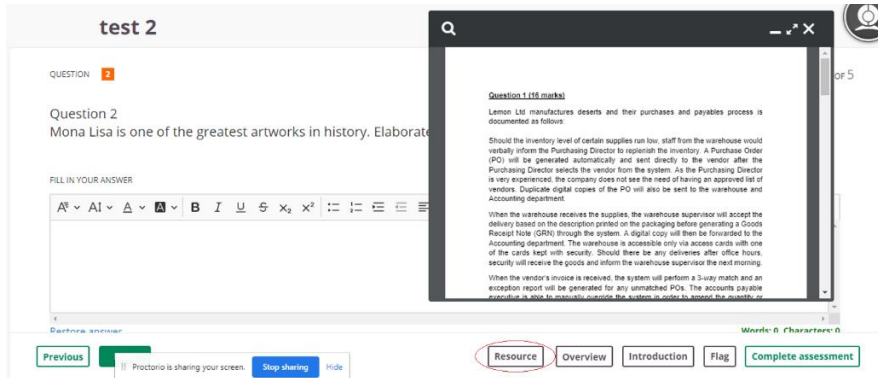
test 2

QUESTION 2

of 5

Question 2
Mona Lisa is one of the greatest artworks in history. Elaborate

FILL IN YOUR ANSWER

Question 1 (16 marks)

Lemon Ltd manufactures deserts and their purchases and payables process is documented as follows:

Should the inventory level of certain supplies run low, staff from the warehouse would verbally inform the Purchasing Director to replenish the inventory. A Purchase Order (PO) will be generated automatically and sent directly to the vendor after the Purchasing Director selects the vendor from the system. As the Purchasing Director is very experienced, the company does not see the need of having an approved list of vendors. Duplicate digital copies of the PO will also be sent to the warehouse and Accounting department.

When the warehouse receives the supplies, the warehouse supervisor will accept the delivery based on the description printed on the packaging before generating a Goods Receipt Note (GRN) through the system. A digital copy will then be forwarded to the Accounting department. The warehouse is accessible only via access cards with one of the cards kept with security. Should there be any deliveries after office hours, security will receive the goods and inform the warehouse supervisor the next morning.

When the vendor's invoice is received, the system will perform a 3-way match and an exception report will be generated for any unmatched POs. The accounts payable executive is able to manually override the system in order to amend the quantity or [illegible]

Restore answer

Words: 0 Characters: 0

Previous

Proctorio is sharing your screen. Stop sharing Hide

Resource Overview Introduction Flag Complete assessment